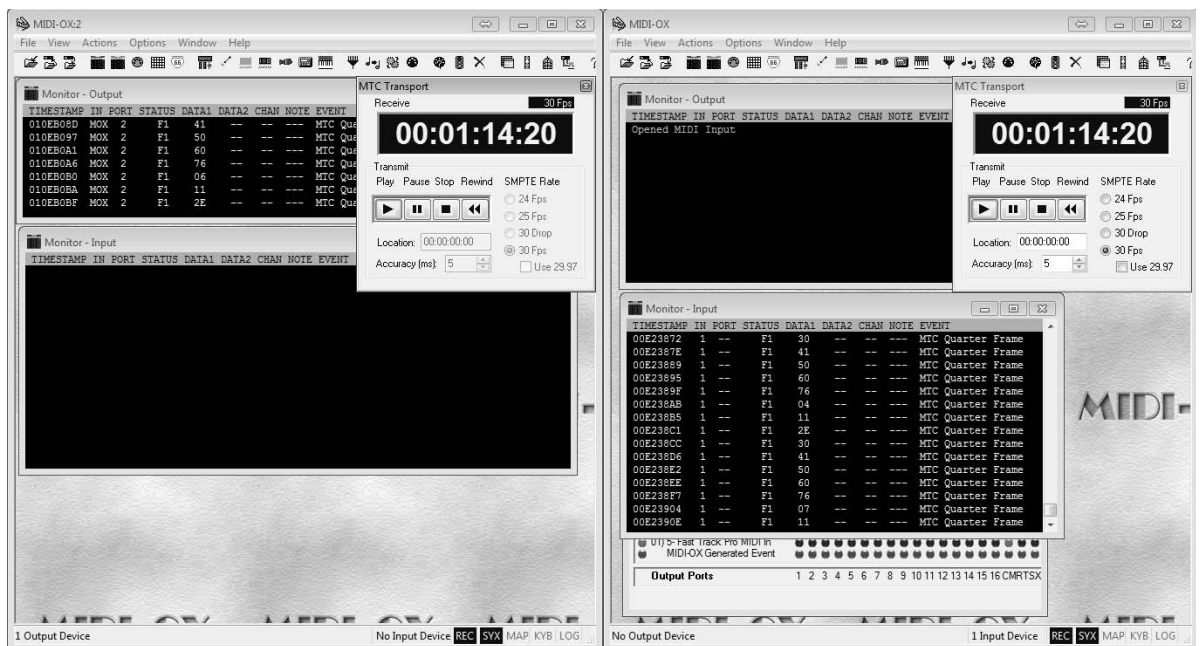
MIDI-OX:2

File View Actions Options Window Help

Monitor - Output

| TIMESTAMP | IN | PORT | STATUS | DATA1 | DATA2 | CHAN | NOTE | EVENT |
|---|---|---|---|---|---|---|---|---|
| 010EB08D | MOX | 2 | F1 | 41 | -- | -- | --- | MTC Qua |
| 010EB097 | MOX | 2 | F1 | 50 | -- | -- | --- | MTC Qua |
| 010EB0A1 | MOX | 2 | F1 | 60 | -- | -- | --- | MTC Qua |
| 010EB0A6 | MOX | 2 | F1 | 76 | -- | -- | --- | MTC Qua |
| 010EB0B0 | MOX | 2 | F1 | 06 | -- | -- | --- | MTC Qua |
| 010EB0BA | MOX | 2 | F1 | 11 | -- | -- | --- | MTC Qua |
| 010EB0BF | MOX | 2 | F1 | 2E | -- | -- | --- | MTC Qua |

Monitor - Input

TIMESTAMP IN PORT STATUS DATA1 DATA2 CHAN NOTE EVENT

MTC Transport
Receive 30 Fps
00:01:14:20
Transmit
Play Pause Stop Rewind SMPTE Rate
24 Fps
25 Fps
30 Drop
30 Fps
Location: 00:00:00:00
Accuracy (ms): 5
Use 29.97

1 Output Device
No Input Device REC SYX MAP KYB LOG

MIDI-OX

File View Actions Options Window Help

Monitor - Output

TIMESTAMP IN PORT STATUS DATA1 DATA2 CHAN NOTE EVENT
Opened MIDI Input

MTC Transport
Receive 30 Fps
00:01:14:20
Transmit
Play Pause Stop Rewind SMPTE Rate
24 Fps
25 Fps
30 Drop
30 Fps
Location: 00:00:00:00
Accuracy (ms): 5
Use 29.97

Monitor - Input

| TIMESTAMP | IN | PORT | STATUS | DATA1 | DATA2 | CHAN | NOTE | EVENT |
|---|---|---|---|---|---|---|---|---|
| 00E23872 | 1 | -- | F1 | 30 | -- | -- | --- | MTC Quarter Frame |
| 00E2387E | 1 | -- | F1 | 41 | -- | -- | --- | MTC Quarter Frame |
| 00E23889 | 1 | -- | F1 | 50 | -- | -- | --- | MTC Quarter Frame |
| 00E23895 | 1 | -- | F1 | 60 | -- | -- | --- | MTC Quarter Frame |
| 00E2389F | 1 | -- | F1 | 76 | -- | -- | --- | MTC Quarter Frame |
| 00E238AB | 1 | -- | F1 | 04 | -- | -- | --- | MTC Quarter Frame |
| 00E238B5 | 1 | -- | F1 | 11 | -- | -- | --- | MTC Quarter Frame |
| 00E238C1 | 1 | -- | F1 | 2E | -- | -- | --- | MTC Quarter Frame |
| 00E238CC | 1 | -- | F1 | 30 | -- | -- | --- | MTC Quarter Frame |
| 00E238D6 | 1 | -- | F1 | 41 | -- | -- | --- | MTC Quarter Frame |
| 00E238E2 | 1 | -- | F1 | 50 | -- | -- | --- | MTC Quarter Frame |
| 00E238EE | 1 | -- | F1 | 60 | -- | -- | --- | MTC Quarter Frame |
| 00E238F7 | 1 | -- | F1 | 76 | -- | -- | --- | MTC Quarter Frame |
| 00E23904 | 1 | -- | F1 | 07 | -- | -- | --- | MTC Quarter Frame |
| 00E2390E | 1 | -- | F1 | 11 | -- | -- | --- | MTC Quarter Frame |

01) 5- Fast Track Pro MIDI In
MIDI-OX Generated Event
Output Ports 1 2 3 4 5 6 7 8 9 10 11 12 13 14 15 16 CMRTSX

MIDI-

No Output Device
1 Input Device REC SYX MAP KYB LOG